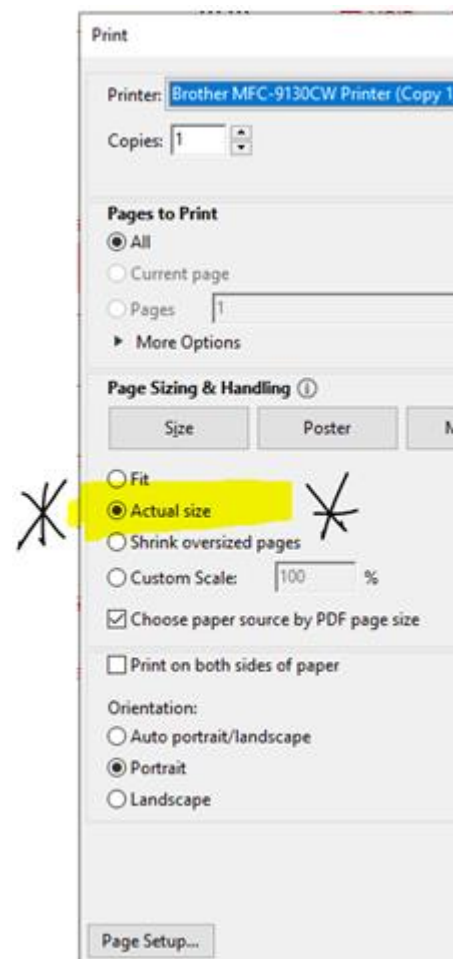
Print

Printer: Brother MFC-9130CW Printer (Copy 1

Copies: 1

Pages to Print
All
Current page
Pages 1
More Options

Page Sizing & Handling

Size
Poster
M

Fit
Actual size
Shrink oversized pages
Custom Scale: 100 %
Choose paper source by PDF page size

Print on both sides of paper

Orientation:
Auto portrait/landscape
Portrait
Landscape

Page Setup...